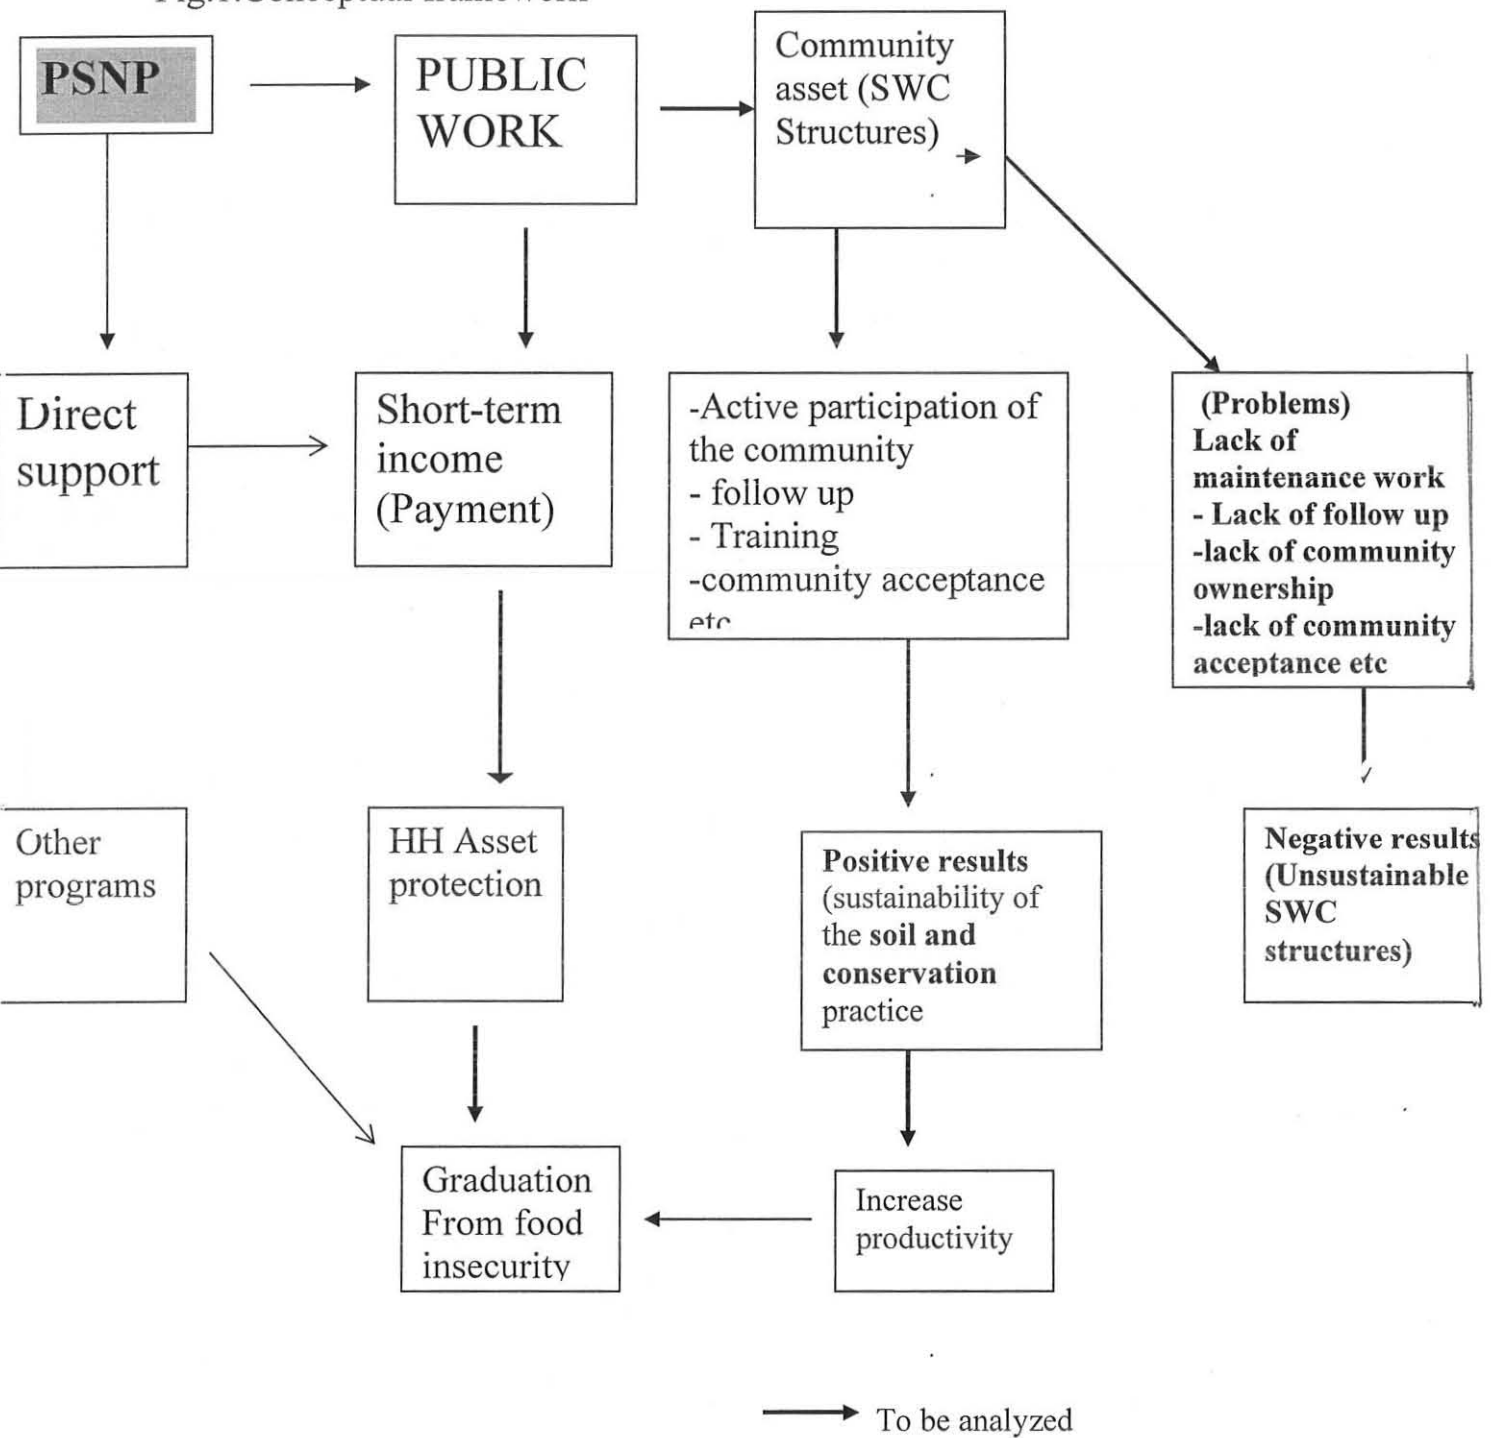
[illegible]

PSNP

PUBLIC WORK

Community asset (SWC Structures)

Direct support

Short-term income (Payment)

-Active participation of the community
- follow up
- Training
-community acceptance etc

(Problems)
Lack of maintenance work
- Lack of follow up
-lack of community ownership
-lack of community acceptance etc

Other programs

HH Asset protection

Positive results (sustainability of the soil and conservation practice

Negative results (Unsustainable SWC structures)

Graduation From food insecurity

Increase productivity

To be analyzed